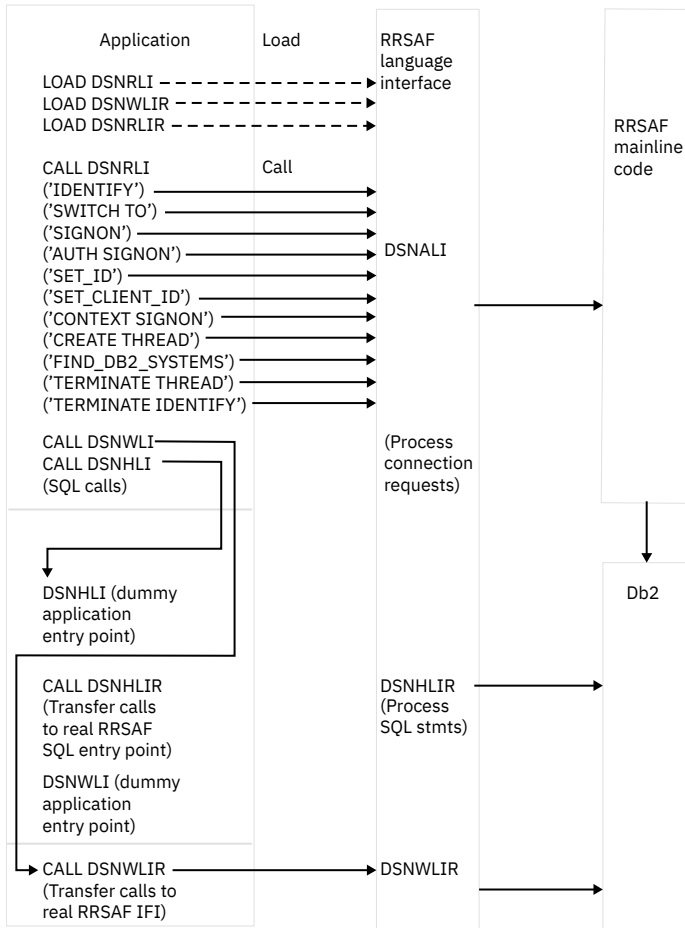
Application

Load

RRSAF language interface

LOAD DSNRLI

LOAD DSNWLIR

LOAD DSNRLIR

RRSAF mainline code

CALL DSNRLI

Call

('IDENTIFY')

('SWITCH TO')

('SIGNON')

('AUTH SIGNON')

DSNALI

('SET_ID')

('SET_CLIENT_ID')

('CONTEXT SIGNON')

('CREATE THREAD')

('FIND_DB2_SYSTEMS')

('TERMINATE THREAD')

('TERMINATE IDENTIFY')

CALL DSNWLI

CALL DSNHLI

(SQL calls)

(Process connection requests)

DSNHLI (dummy application entry point)

Db2

CALL DSNHLIR (Transfer calls to real RRSAF SQL entry point)

DSNHLIR (Process SQL stmts)

DSNWLI (dummy application entry point)

CALL DSNWLIR (Transfer calls to real RRSAF IFI)

DSNWLIR